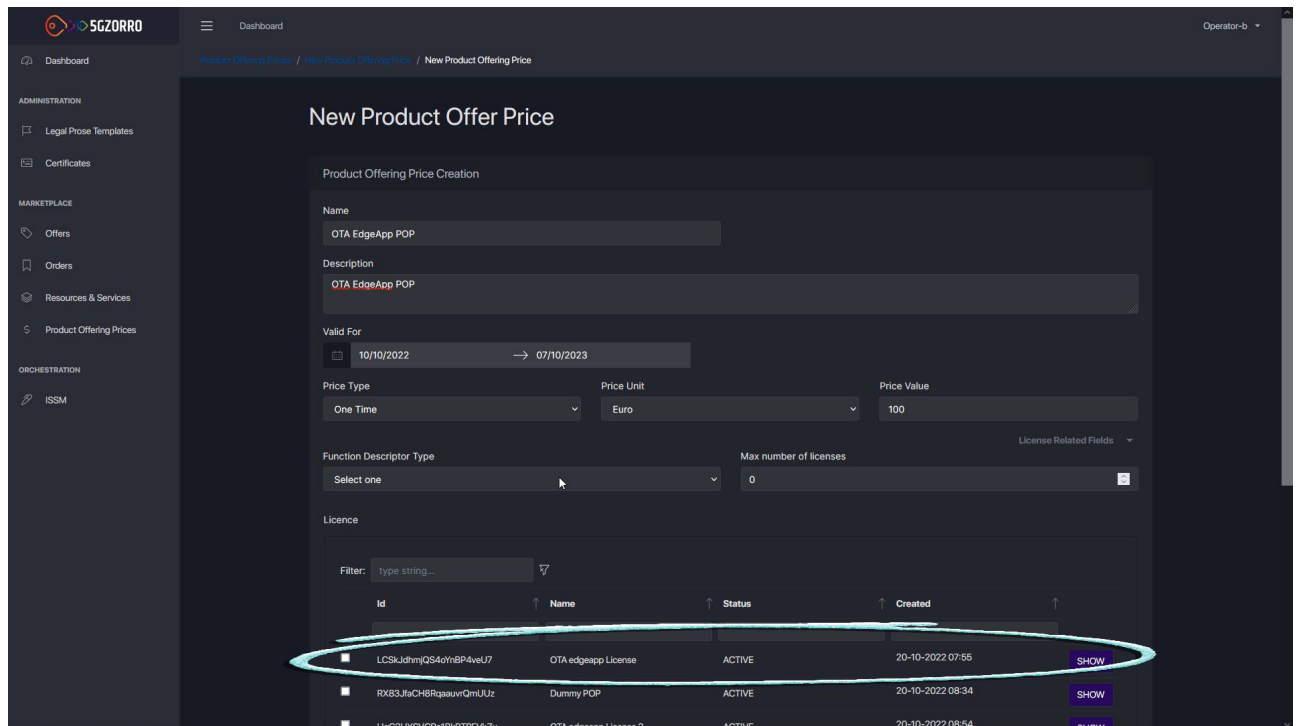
5GZORRO

Dashboard

Operator-b

Dashboard

ADMINISTRATION

Legal Prose Templates

Certificates

MARKETPLACE

Offers

Orders

Resources & Services

Product Offering Prices

ORCHESTRATION

ISSM

Product Offering Prices / New Product Offering Price / New Product Offering Price

New Product Offer Price

Product Offering Price Creation

Name

OTA EdgeApp POP

Description

OTA EdgeApp POP

Valid For

10/10/2022 → 07/10/2023

Price Type

One Time

Price Unit

Euro

Price Value

100

License Related Fields

Function Descriptor Type

Select one

Max number of licenses

0

Licence

Filter: type string...

| | Id | Name | Status | Created | |
|---|---|---|---|---|---|
| | LCSkJdhmjQS4oYnBP4veU7 | OTA edgeapp License | ACTIVE | 20-10-2022 07:55 | SHOW |
| | RX83JfaCH8RqaauvrQmUUz | Dummy POP | ACTIVE | 20-10-2022 08:34 | SHOW |
| | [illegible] | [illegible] | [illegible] | 20-10-2022 08:54 | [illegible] |